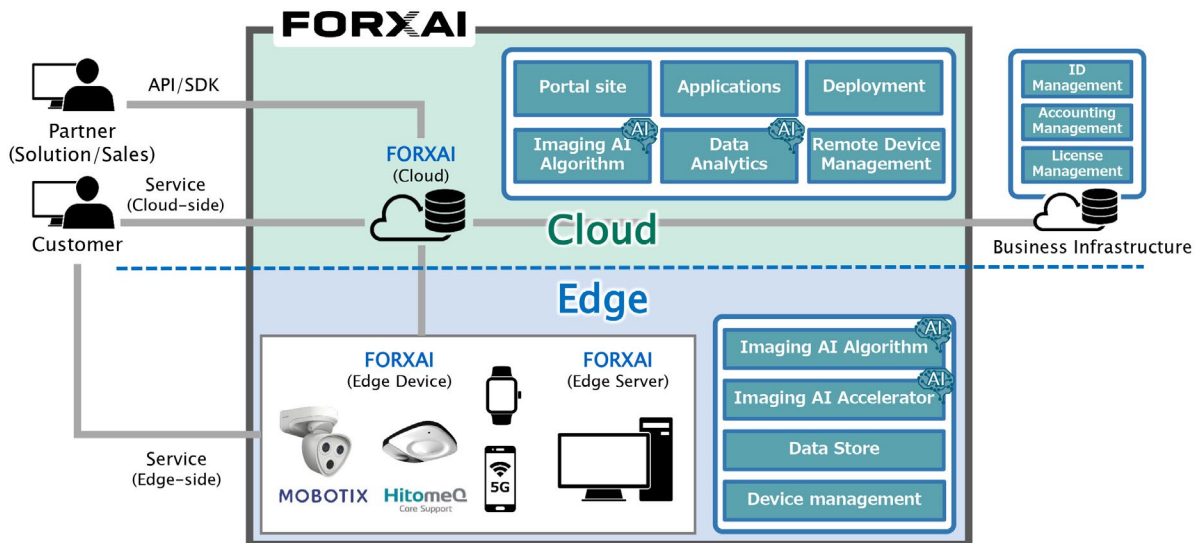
FORXAI

API/SDK

Partner
(Solution/Sales)

Service
(Cloud-side)

Customer

FORXAI
(Cloud)

Portal site

Applications

Deployment

AI

Imaging AI Algorithm

AI

Data Analytics

Remote Device Management

ID Management

Accounting Management

License Management

Cloud

Business Infrastructure

Edge

FORXAI
(Edge Device)

FORXAI
(Edge Server)

5G

MOBOTIX

HitomeQ
Core Support

Service
(Edge-side)

AI

Imaging AI Algorithm

AI

Imaging AI Accelerator

Data Store

Device management